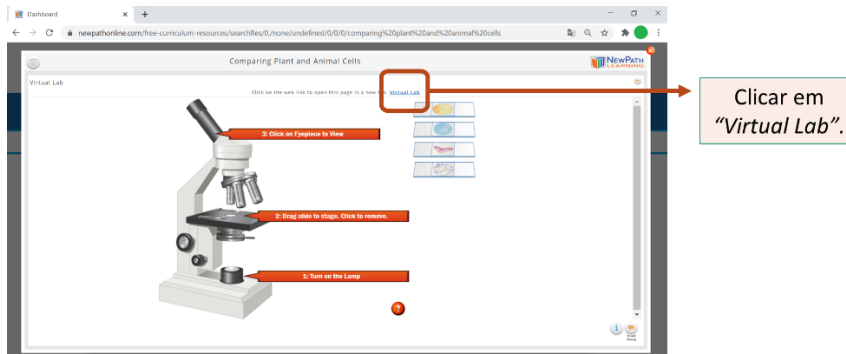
Dashboard
newpathonline.com/free-curriculum-resources/searchRes/0,/none/undefined/0/0/0/comparing%20plant%20and%20animal%20cells

Comparing Plant and Animal Cells

NEWPATH LEARNING

Virtual Lab

Click on the web link to open this page in a new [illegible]. Virtual Lab

3: Click on Eyepiece to View

2: Drag slide to stage. Click to remove.

1: Turn on the Lamp

?

Clicar em *"Virtual Lab"*.